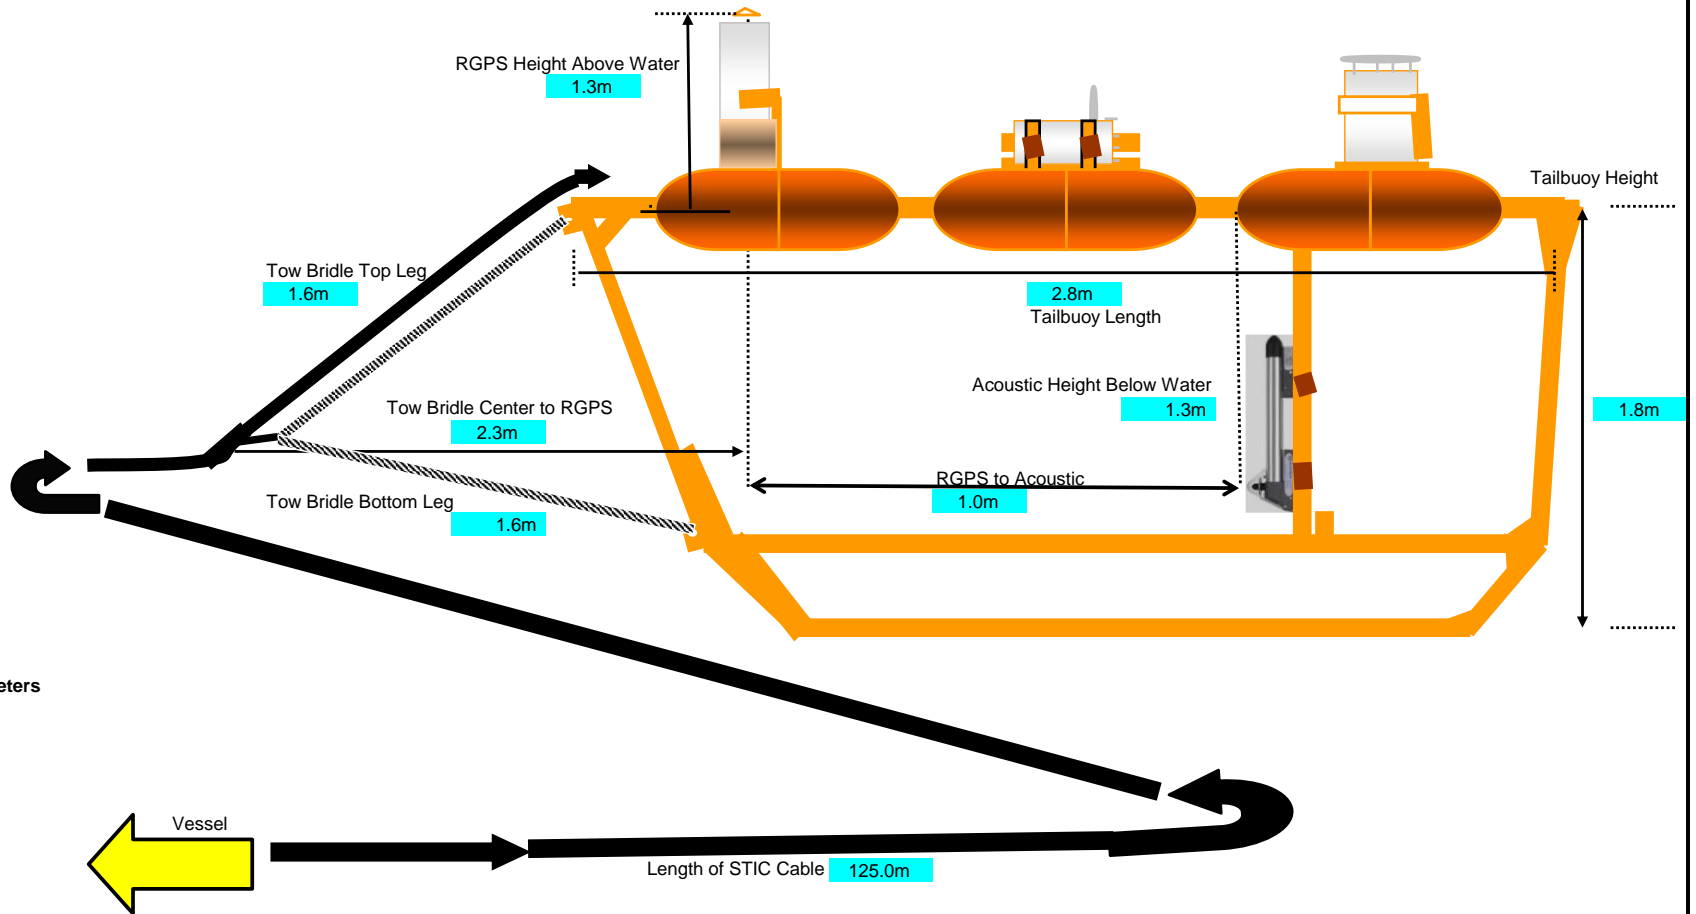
RGPS Height Above Water
1.3m

Tailbuoy Height

Tow Bridle Top Leg
1.6m

2.8m
Tailbuoy Length

Acoustic Height Below Water
1.3m

1.8m

Tow Bridle Center to RGPS
2.3m

RGPS to Acoustic
1.0m

Tow Bridle Bottom Leg
1.6m

eters

Vessel

Length of STIC Cable
125.0m